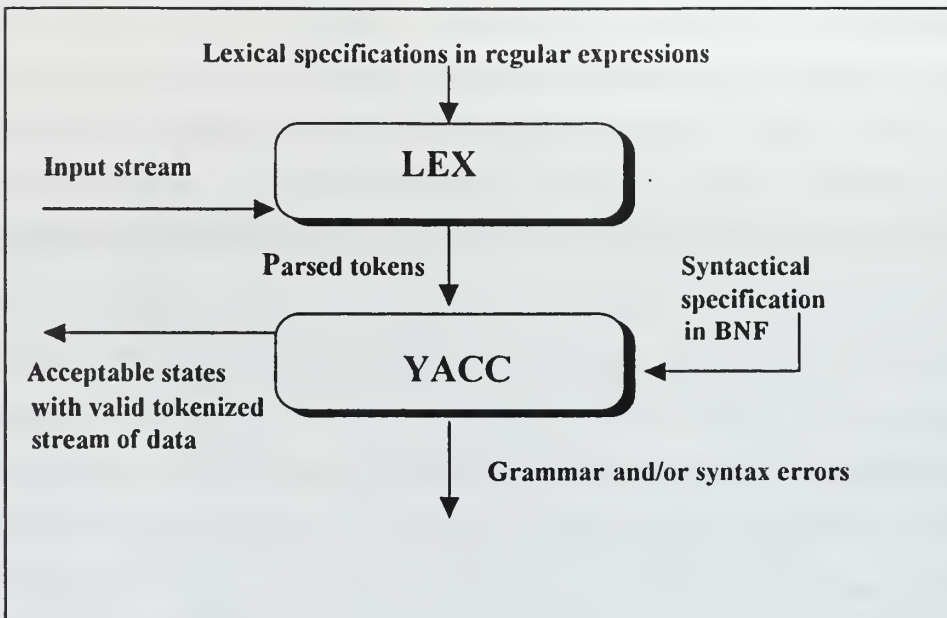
Lexical specifications in regular expressions

Input stream

LEX

Parsed tokens

Syntactical specification in BNF

YACC

Acceptable states with valid tokenized stream of data

Grammar and/or syntax errors